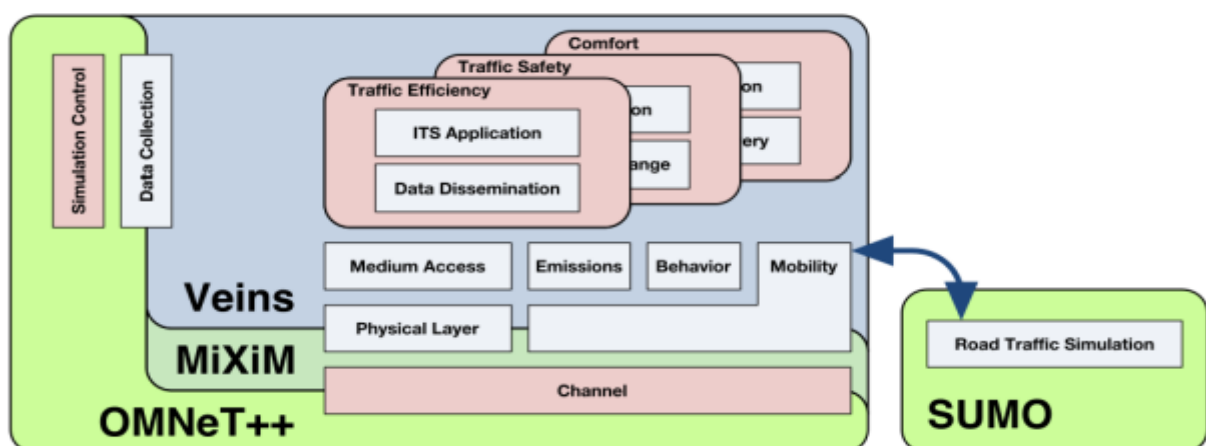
Simulation Control

Data Collection

Comfort

on

ery

Traffic Safety

on

ange

Traffic Efficiency

ITS Application

Data Dissemination

Medium Access

Emissions

Behavior

Mobility

Veins

Physical Layer

MiXiM

Channel

OMNeT++

Road Traffic Simulation

SUMO